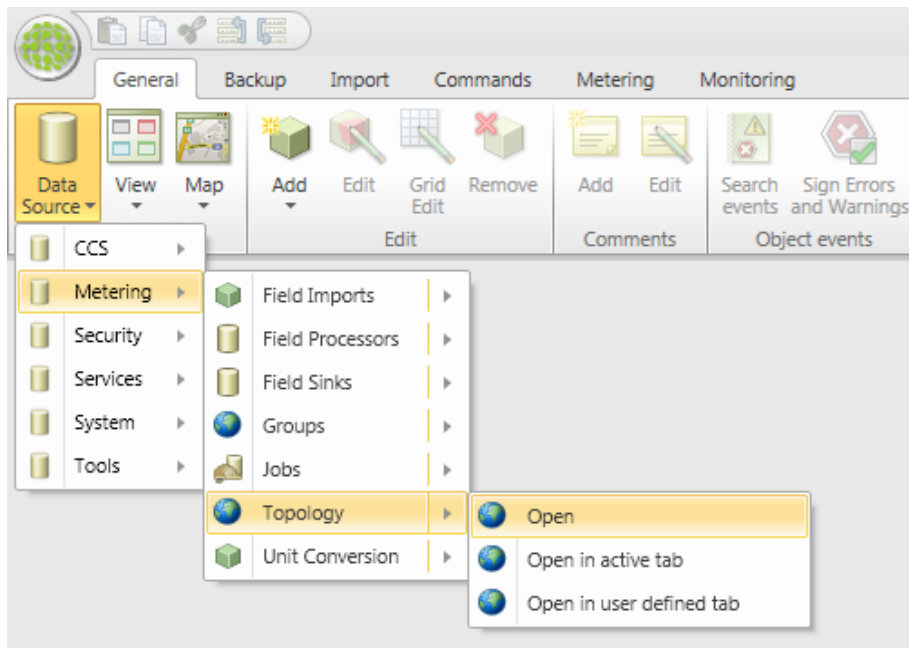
General Backup Import Commands Metering Monitoring

Data Source
View
Map
Add
Edit
Grid Edit
Remove
Edit
Add
Edit
Comments
Search events
Sign Errors and Warnings
Object events

CCS
Metering
Security
Services
System
Tools

Field Imports
Field Processors
Field Sinks
Groups
Jobs
Topology
Unit Conversion

Open
Open in active tab
Open in user defined tab